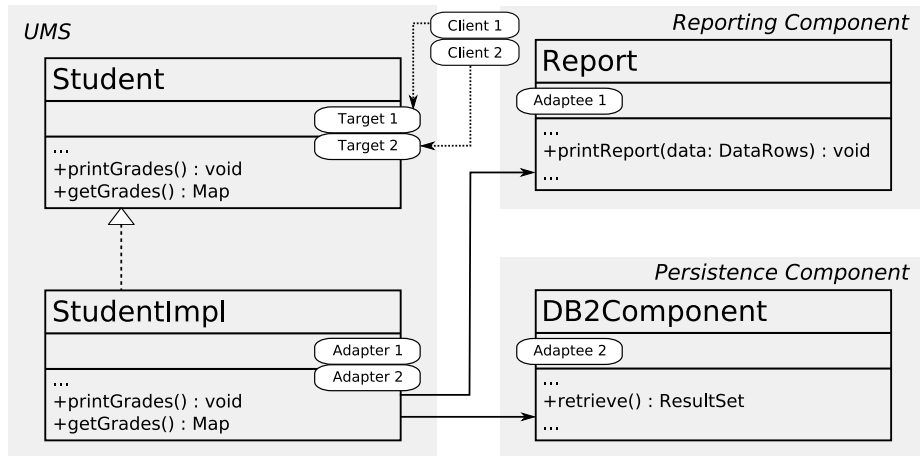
UMS

Client 1
Client 2

Student
Target 1
Target 2
...
+printGrades() : void
+getGrades() : Map

Reporting Component

Report
Adaptee 1
...
+printReport(data: DataRows) : void
...

StudentImpl
Adapter 1
Adapter 2
...
+printGrades() : void
+getGrades() : Map

Persistence Component

DB2Component
Adaptee 2
...
+retrieve() : ResultSet
...